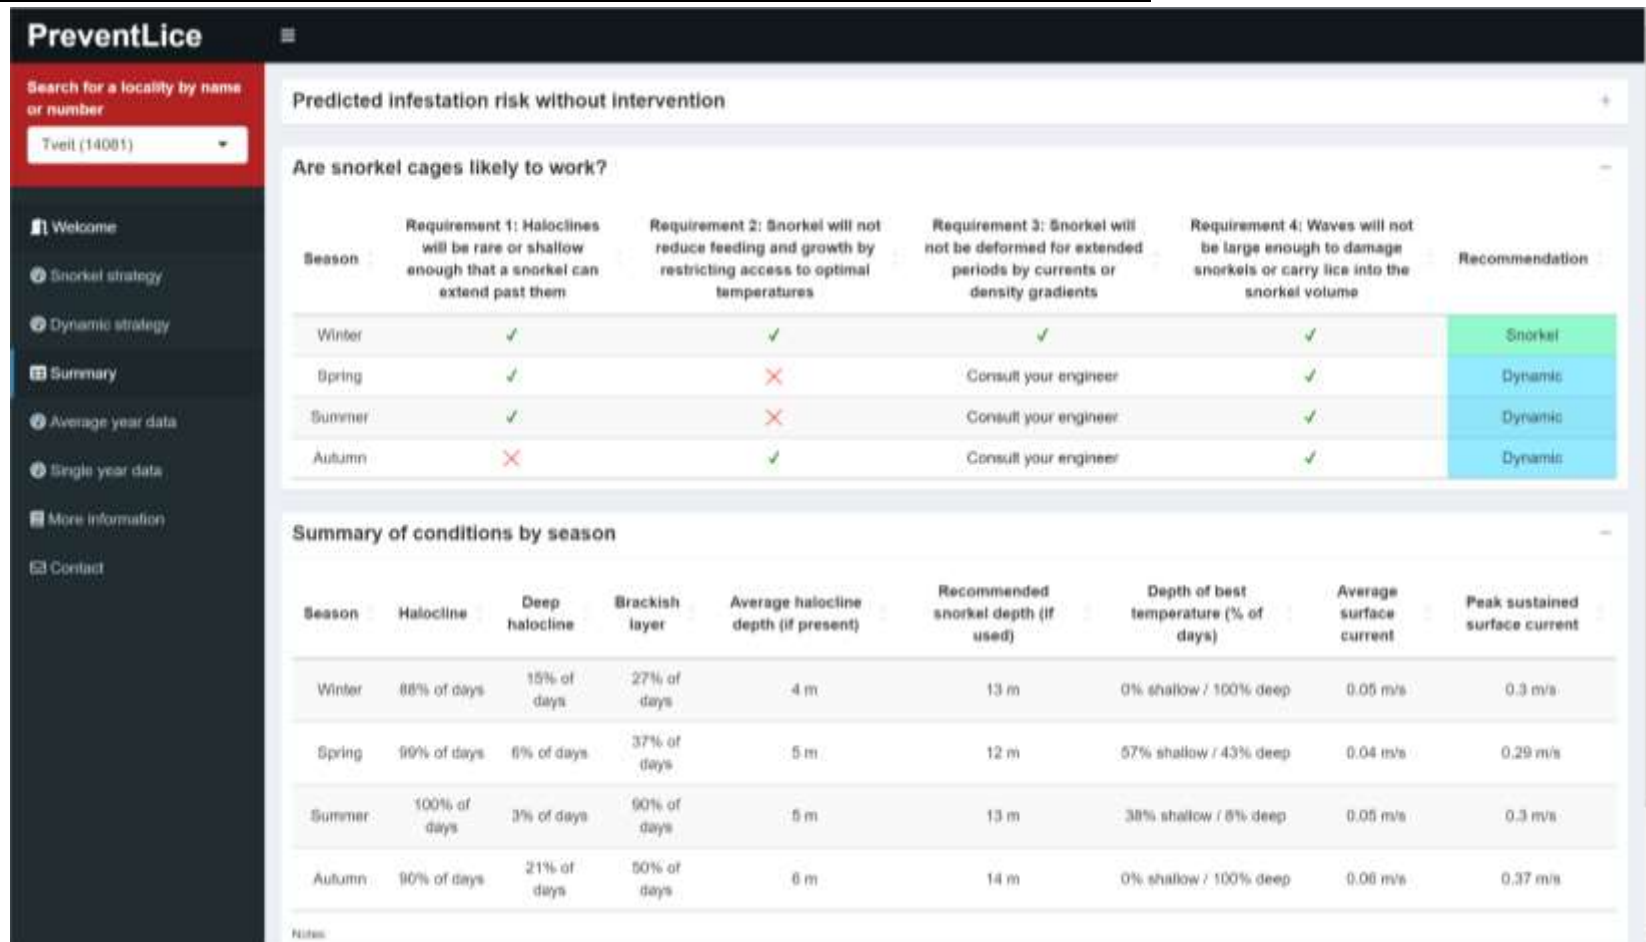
PreventLice

≡

Search for a locality by name or number

Tveit (14081)

Welcome

Snorkel strategy

Dynamic strategy

Summary

Average year data

Single year data

More information

Contact

Predicted infestation risk without intervention

+

Are snorkel cages likely to work?

−

| Season | Requirement 1: Haloclines will be rare or shallow enough that a snorkel can extend past them | Requirement 2: Snorkel will not reduce feeding and growth by restricting access to optimal temperatures | Requirement 3: Snorkel will not be deformed for extended periods by currents or density gradients | Requirement 4: Waves will not be large enough to damage snorkels or carry lice into the snorkel volume | Recommendation |
|---|---|---|---|---|---|
| Winter | ✓ | ✓ | ✓ | ✓ | Snorkel |
| Spring | ✓ | ✗ | Consult your engineer | ✓ | Dynamic |
| Summer | ✓ | ✗ | Consult your engineer | ✓ | Dynamic |
| Autumn | ✗ | ✓ | Consult your engineer | ✓ | Dynamic |

Summary of conditions by season

−

| Season | Halocline | Deep halocline | Brackish layer | Average halocline depth (if present) | Recommended snorkel depth (if used) | Depth of best temperature (% of days) | Average surface current | Peak sustained surface current |
|---|---|---|---|---|---|---|---|---|
| Winter | 88% of days | 15% of days | 27% of days | 4 m | 13 m | 0% shallow / 100% deep | 0.05 m/s | 0.3 m/s |
| Spring | 99% of days | 6% of days | 37% of days | 5 m | 12 m | 57% shallow / 43% deep | 0.04 m/s | 0.29 m/s |
| Summer | 100% of days | 3% of days | 90% of days | 5 m | 13 m | 38% shallow / 8% deep | 0.05 m/s | 0.3 m/s |
| Autumn | 90% of days | 21% of days | 50% of days | 6 m | 14 m | 0% shallow / 100% deep | 0.06 m/s | 0.37 m/s |

Notes: